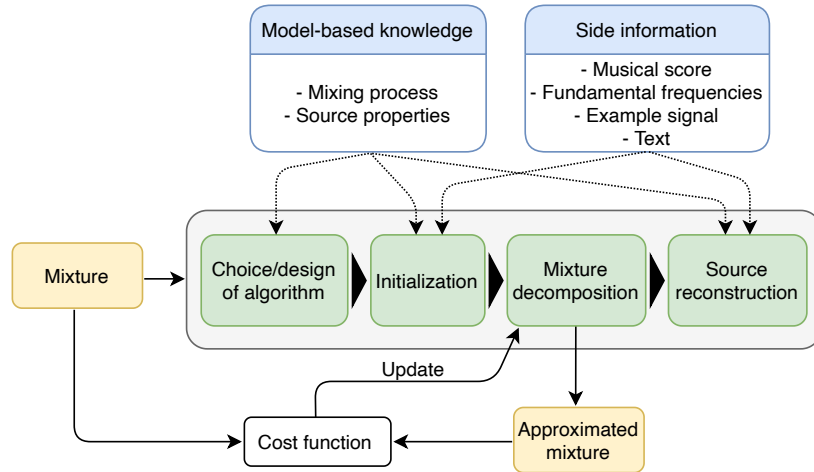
Model-based knowledge

- Mixing process
- Source properties

Side information

- Musical score
- Fundamental frequencies
- Example signal
- Text

Mixture

Choice/design of algorithm

Initialization

Mixture decomposition

Source reconstruction

Update

Cost function

Approximated mixture